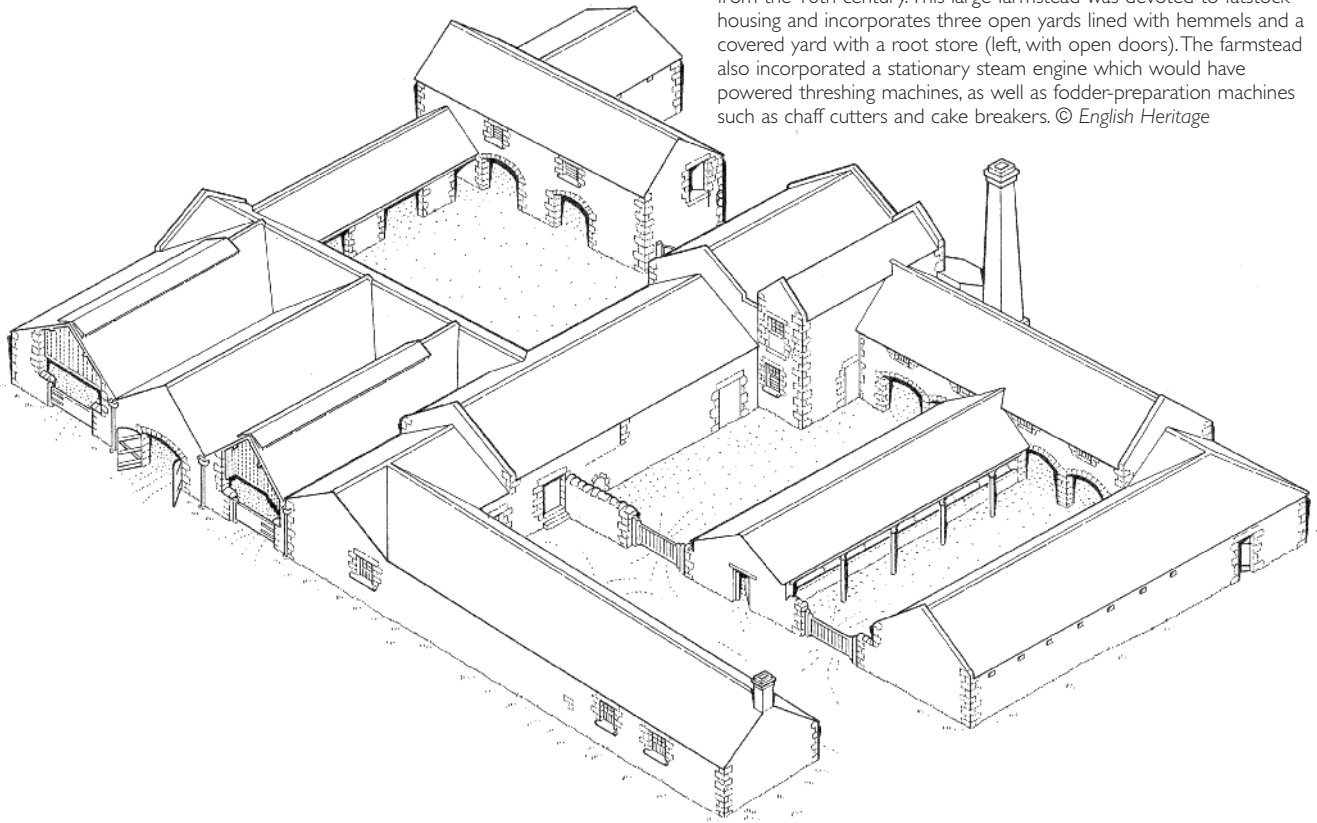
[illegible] This large farmstead was devoted to fatstock housing and incorporates three open yards lined with hemmels and a covered yard with a root store (left, with open doors). The farmstead also incorporated a stationary steam engine which would have powered threshing machines, as well as fodder-preparation machines such as chaff cutters and cake breakers. © English Heritage